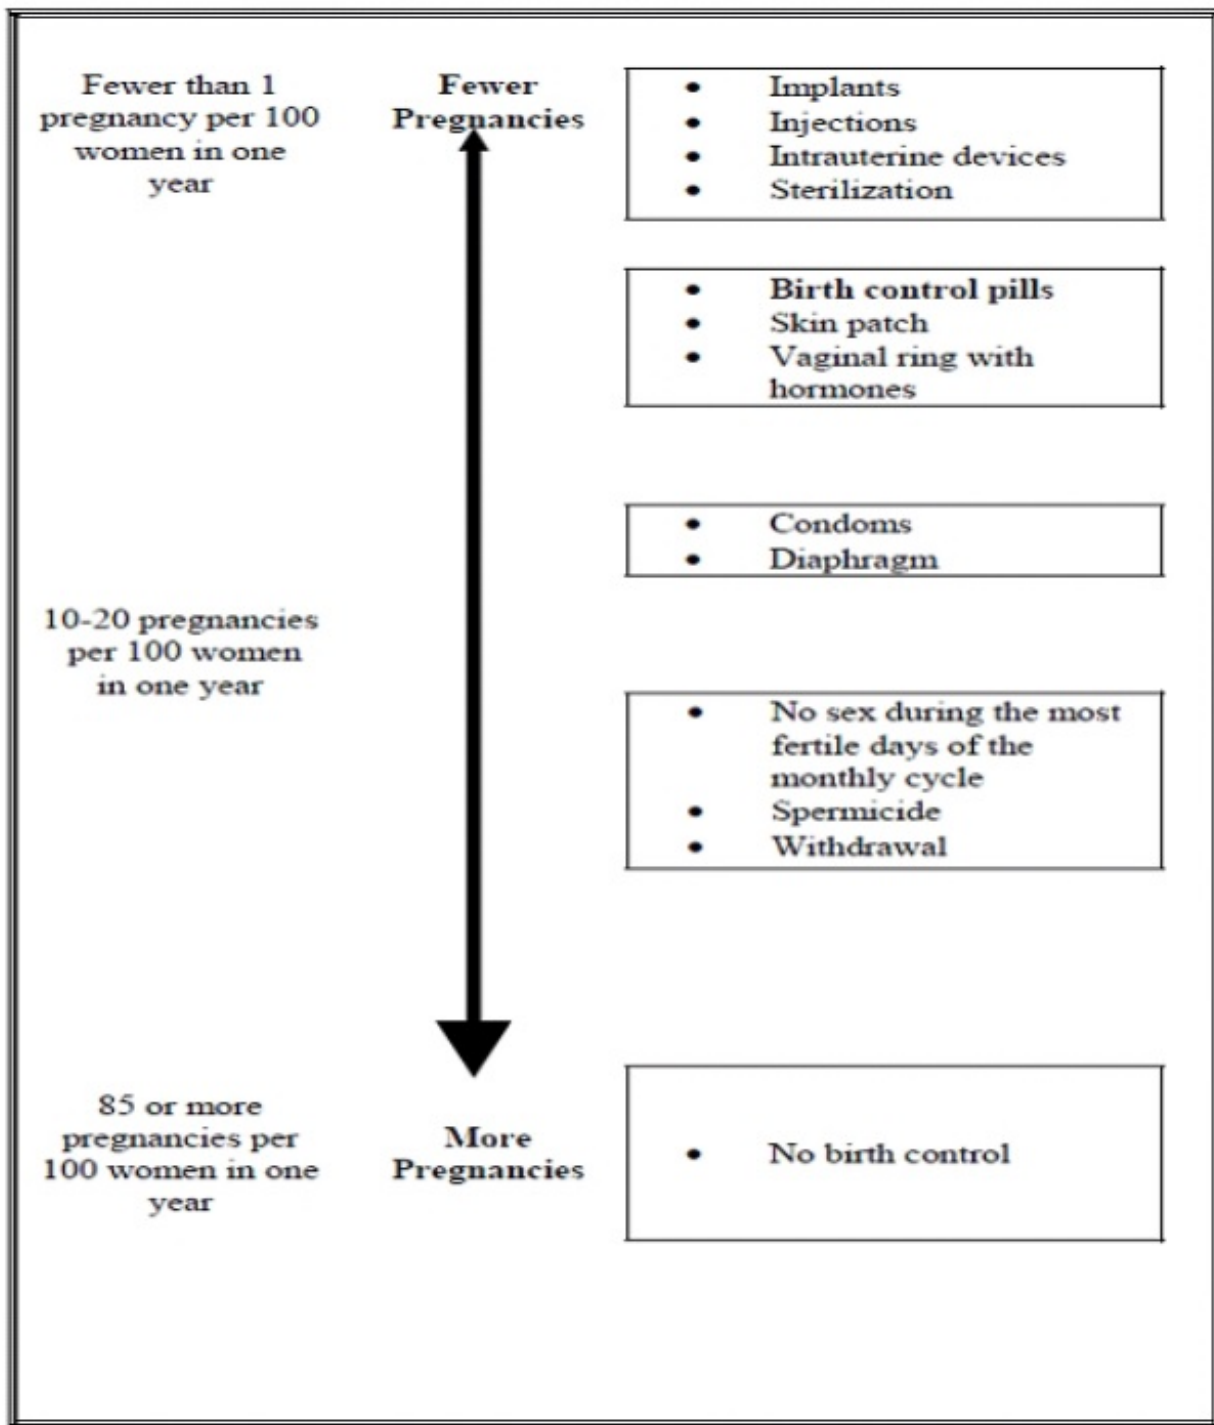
Fewer than 1 pregnancy per 100 women in one year

Fewer Pregnancies

- Implants
- Injections
- Intrauterine devices
- Sterilization

- Birth control pills
- Skin patch
- Vaginal ring with hormones

- Condoms
- Diaphragm

10-20 pregnancies per 100 women in one year

- No sex during the most fertile days of the monthly cycle
- Spermicide
- Withdrawal

85 or more pregnancies per 100 women in one year

More Pregnancies

- No birth control